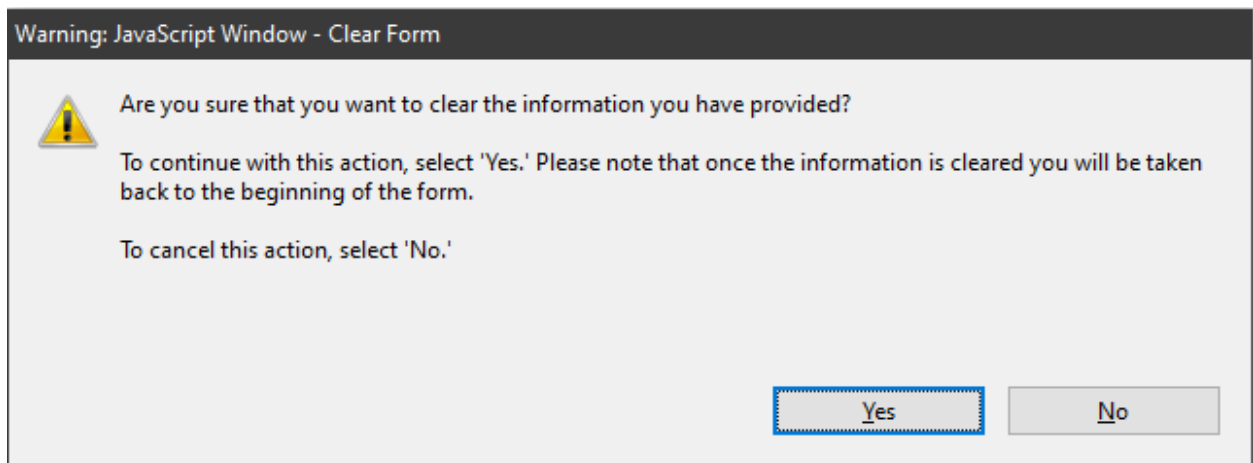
Warning: JavaScript Window - Clear Form

Are you sure that you want to clear the information you have provided?

To continue with this action, select 'Yes.' Please note that once the information is cleared you will be taken back to the beginning of the form.

To cancel this action, select 'No.'

Yes

No